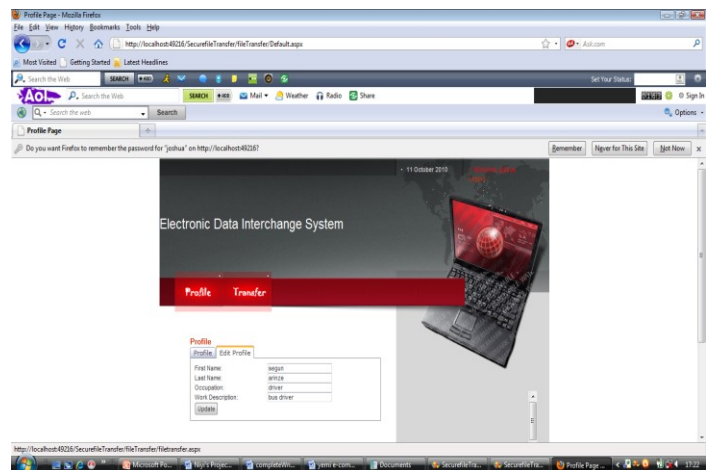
Profile Page - Mozilla Firefox

File Edit View History Bookmarks Tools Help

http://localhost:49216/SecurefileTransfer/fileTransfer/Default.aspx

Aol.com

Most Visited Getting Started Latest Headlines

Search the Web SEARCH

Set Your Status:

Search the Web SEARCH Mail Weather Radio Share

Sign In

Search the web Search

Options

Profile Page

Do you want Firefox to remember the password for "joshua" on http://localhost:49216?

Remember Never for This Site Not Now

• 11 October 2010

Electronic Data Interchange System

Profile Transfer

Profile

Profile Edit Profile

First Name: segun

Last Name: arinze

Occupation: driver

Work Description: bus driver

Update

http://localhost:49216/SecurefileTransfer/fileTransfer/filetranfer.aspx

Microsoft Po... Yisi's Projec... completewri... yemi e-com... Documents SecurefileTr... SecurefileTr... Profile Page ... 17:22